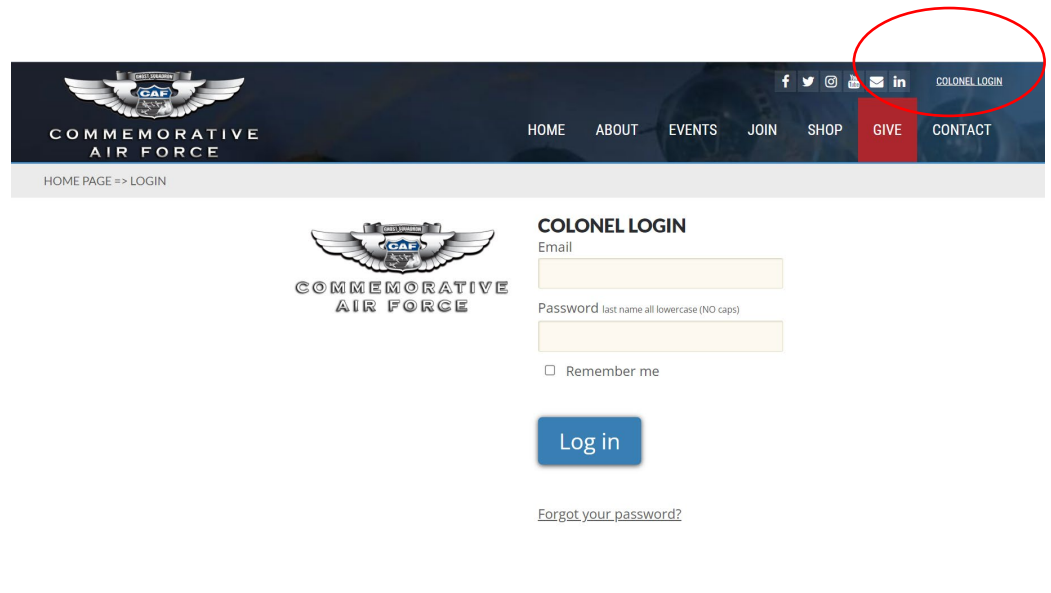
GHOST SQUADRON
CAF
COMMEMORATIVE AIR FORCE

COLONEL LOGIN

HOME ABOUT EVENTS JOIN SHOP GIVE CONTACT

HOME PAGE => LOGIN

GHOST SQUADRON
CAF
COMMEMORATIVE AIR FORCE

COLONEL LOGIN
Email

Password last name all lowercase (NO caps)

Remember me

Log in

Forgot your password?